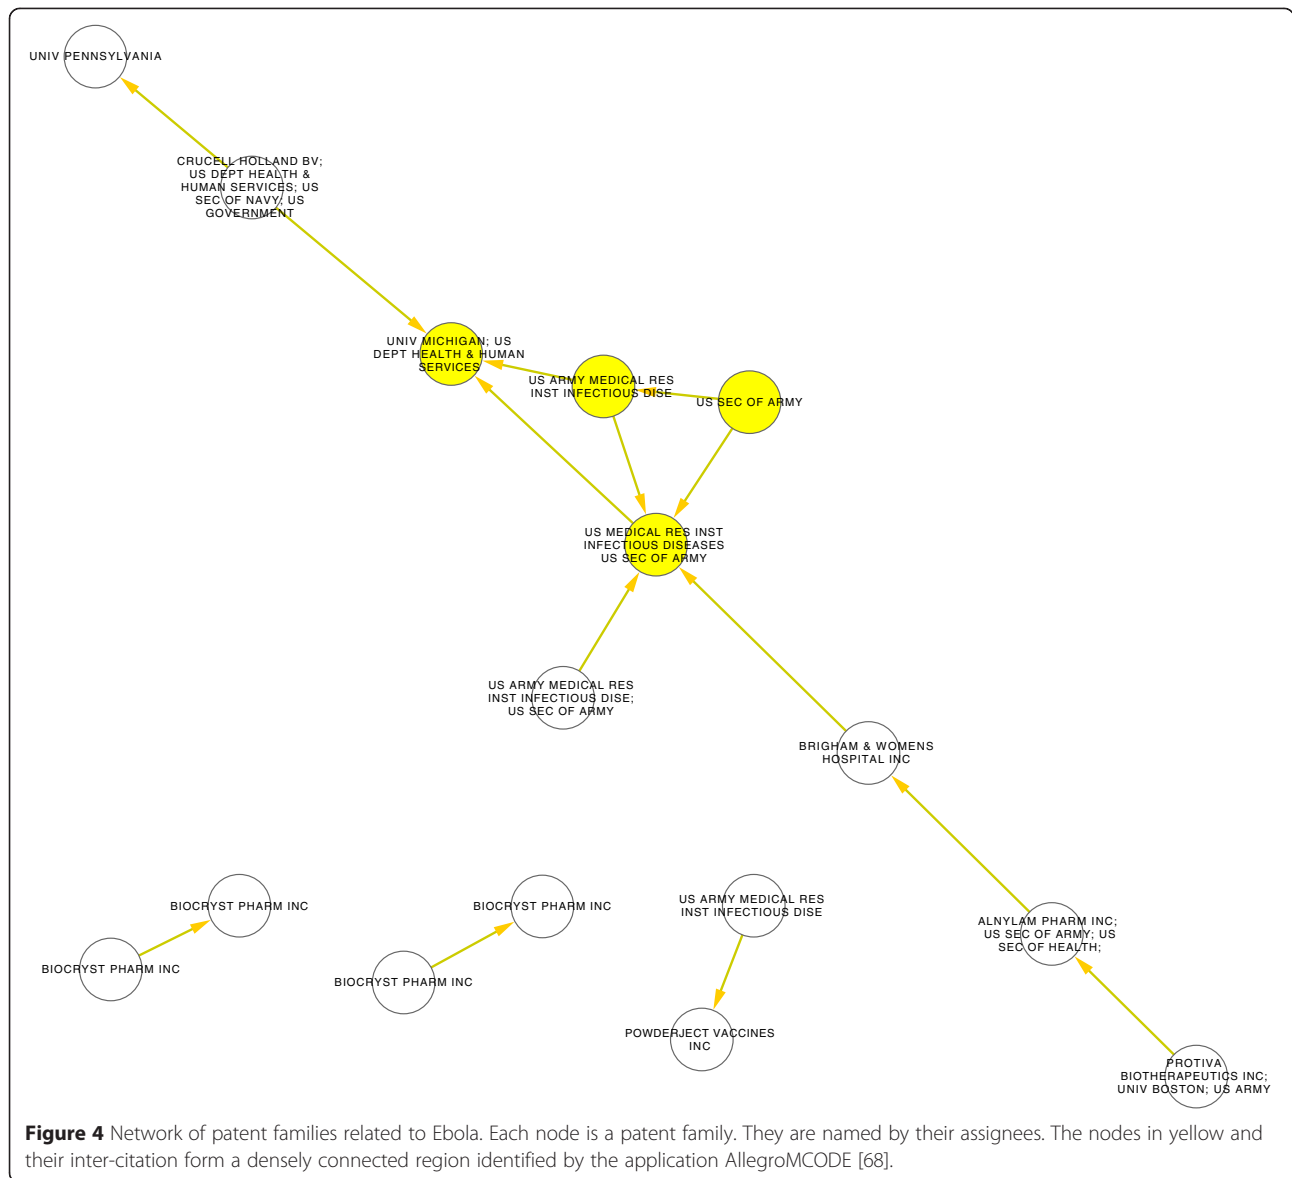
UNIV PENNSYLVANIA

CRUCELL HOLLAND BV; US DEPT HEALTH & HUMAN SERVICES; US SEC OF NAVY; US GOVERNMENT

UNIV MICHIGAN; US DEPT HEALTH & HUMAN SERVICES

US ARMY MEDICAL RES INST INFECTIOUS DISE

US SEC OF ARMY

US MEDICAL RES INST INFECTIOUS DISEASES US SEC OF ARMY

US ARMY MEDICAL RES INST INFECTIOUS DISE; US SEC OF ARMY

BRIGHAM & WOMENS HOSPITAL INC

BIOCRYST PHARM INC

BIOCRYST PHARM INC

BIOCRYST PHARM INC

BIOCRYST PHARM INC

US ARMY MEDICAL RES INST INFECTIOUS DISE

POWDERJECT VACCINES INC

ALNYLAM PHARM INC; US SEC OF ARMY; US SEC OF HEALTH;

PROTIVA BIOTHERAPEUTICS INC; UNIV BOSTON; US ARMY

**Figure 4** Network of patent families related to Ebola. Each node is a patent family. They are named by their assignees. The nodes in yellow and their inter-citation form a densely connected region identified by the application AllegroMCODE [68].